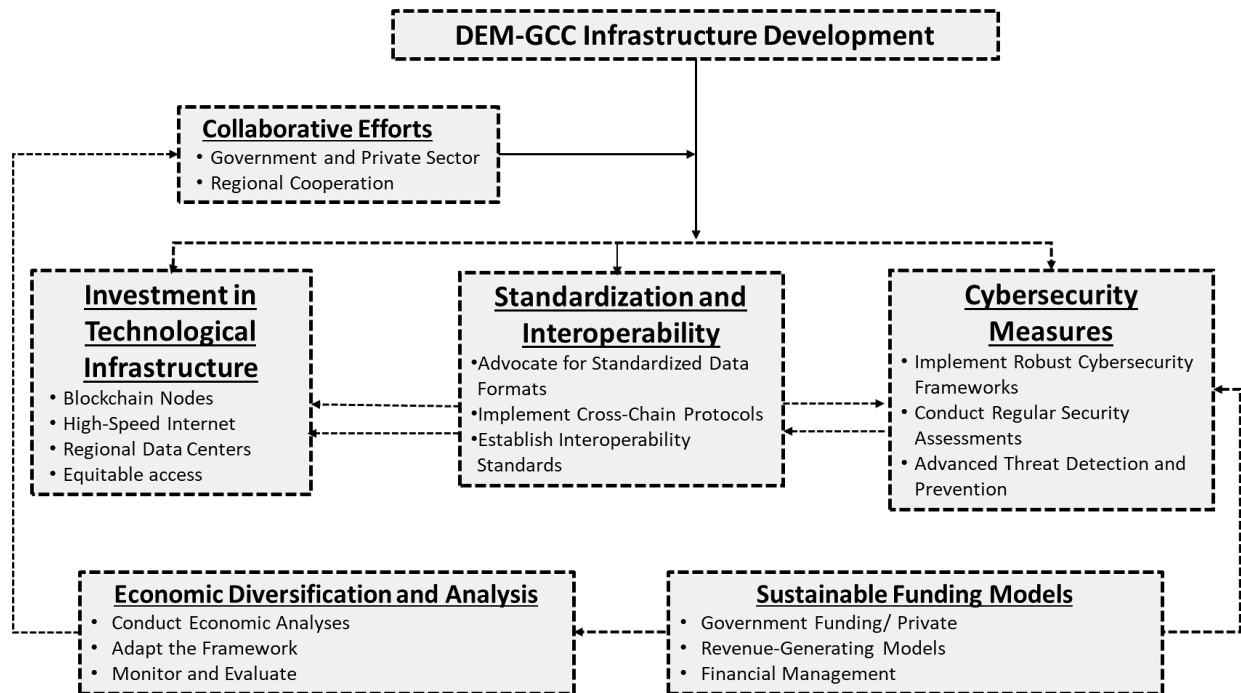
DEM-GCC Infrastructure Development

Collaborative Efforts
• Government and Private Sector
• Regional Cooperation

Investment in Technological Infrastructure
• Blockchain Nodes
• High-Speed Internet
• Regional Data Centers
• Equitable access

Standardization and Interoperability
•Advocate for Standardized Data Formats
•Implement Cross-Chain Protocols
•Establish Interoperability Standards

Cybersecurity Measures
• Implement Robust Cybersecurity Frameworks
• Conduct Regular Security Assessments
• Advanced Threat Detection and Prevention

Economic Diversification and Analysis
• Conduct Economic Analyses
• Adapt the Framework
• Monitor and Evaluate

Sustainable Funding Models
• Government Funding/ Private
• Revenue-Generating Models
• Financial Management